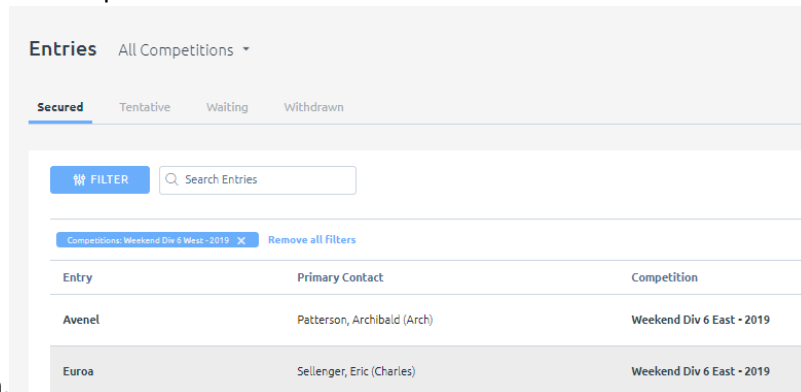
Entries All Competitions

Secured Tentative Waiting Withdrawn

FILTER Search Entries

Competitions: Weekend Div 6 West - 2019 Remove all filters

| Entry | Primary Contact | Competition |
|---|---|---|
| Avenel | Patterson, Archibald (Arch) | Weekend Div 6 East - 2019 |
| Euroa | Sellenger, Eric (Charles) | Weekend Div 6 East - 2019 |